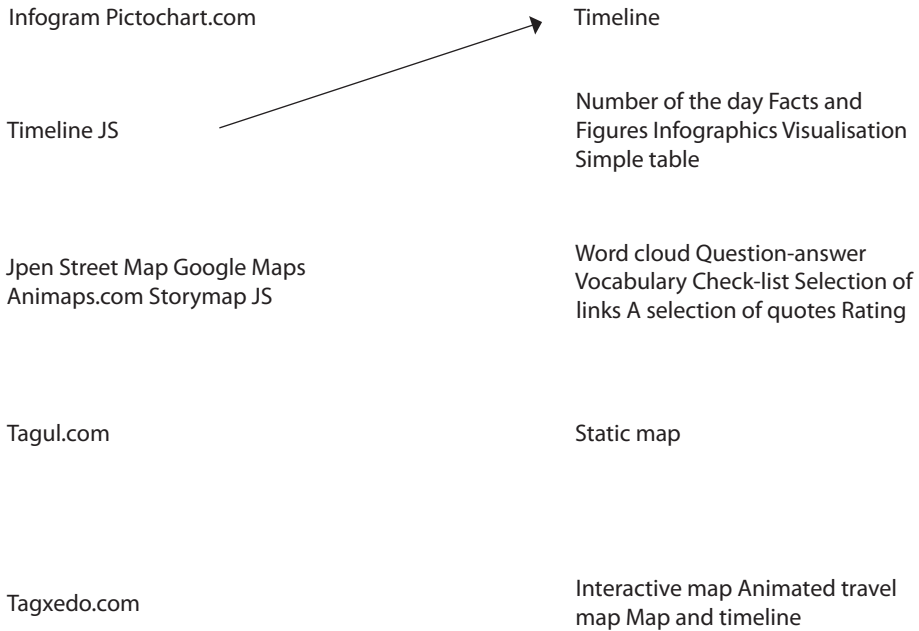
Infogram Pictochart.com

Timeline

Timeline JS

Number of the day Facts and Figures Infographics Visualisation Simple table

Jpen Street Map Google Maps Animaps.com Storymap JS

Word cloud Question-answer Vocabulary Check-list Selection of links A selection of quotes Rating

Tagul.com

Static map

Tagxedo.com

Interactive map Animated travel map Map and timeline